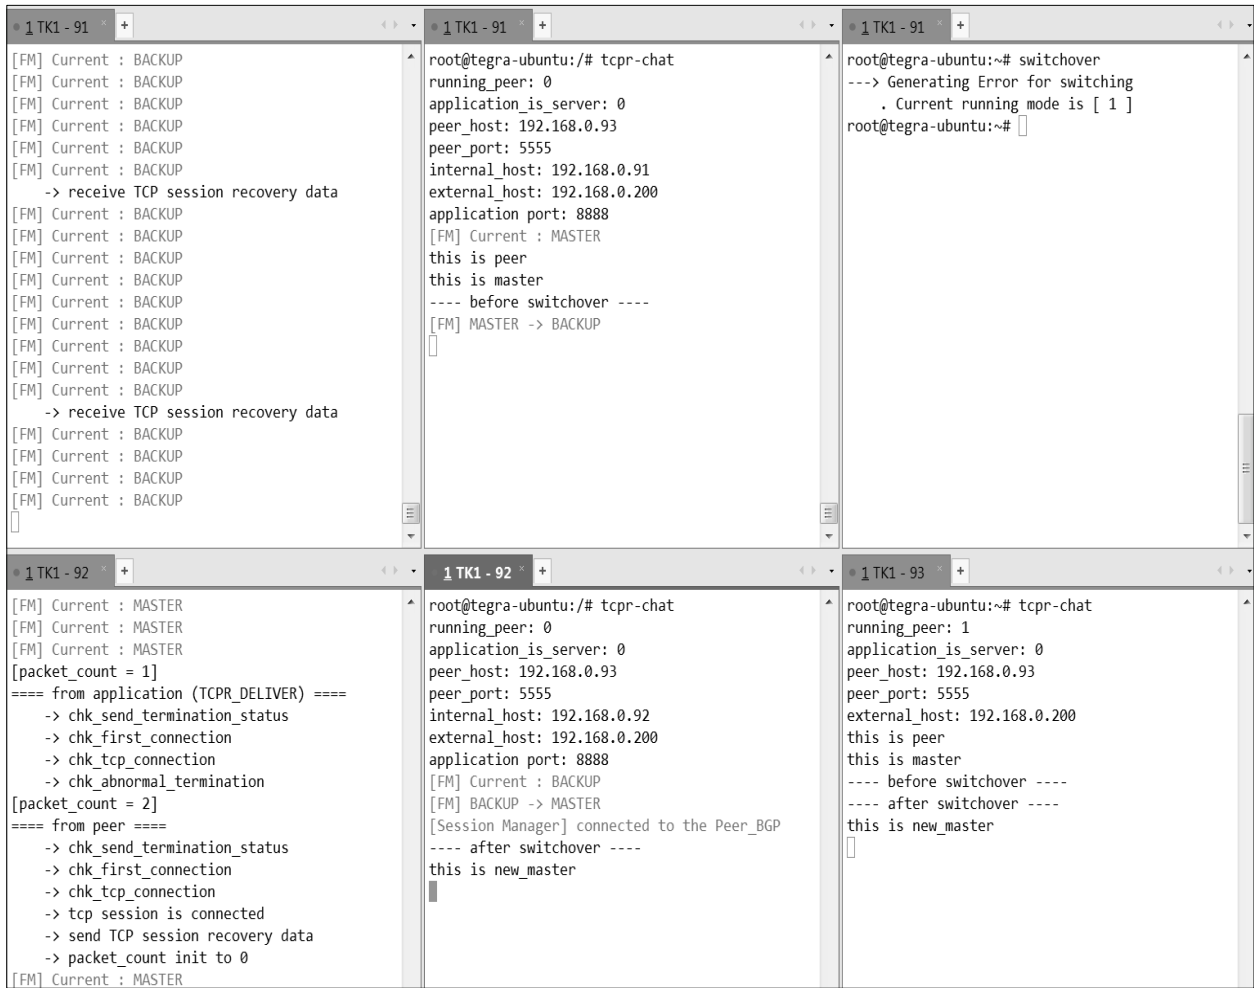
1 TK1 - 91 +

[FM] Current : BACKUP
[FM] Current : BACKUP
[FM] Current : BACKUP
[FM] Current : BACKUP
[FM] Current : BACKUP
[FM] Current : BACKUP
-> receive TCP session recovery data
[FM] Current : BACKUP
[FM] Current : BACKUP
[FM] Current : BACKUP
[FM] Current : BACKUP
[FM] Current : BACKUP
[FM] Current : BACKUP
[FM] Current : BACKUP
[FM] Current : BACKUP
[FM] Current : BACKUP
-> receive TCP session recovery data
[FM] Current : BACKUP
[FM] Current : BACKUP
[FM] Current : BACKUP
[FM] Current : BACKUP

1 TK1 - 91 +

root@tegra-ubuntu:/# tcpr-chat
running_peer: 0
application_is_server: 0
peer_host: 192.168.0.93
peer_port: 5555
internal_host: 192.168.0.91
external_host: 192.168.0.200
application port: 8888
[FM] Current : MASTER
this is peer
this is master
---- before switchover ----
[FM] MASTER -> BACKUP

1 TK1 - 91 +

root@tegra-ubuntu:~# switchover
---> Generating Error for switching
. Current running mode is [ 1 ]
root@tegra-ubuntu:~#

1 TK1 - 92 +

[FM] Current : MASTER
[FM] Current : MASTER
[FM] Current : MASTER
[packet_count = 1]
==== from application (TCPR_DELIVER) ====
-> chk_send_termination_status
-> chk_first_connection
-> chk_tcp_connection
-> chk_abnormal_termination
[packet_count = 2]
==== from peer ====
-> chk_send_termination_status
-> chk_first_connection
-> chk_tcp_connection
-> tcp session is connected
-> send TCP session recovery data
-> packet_count init to 0
[FM] Current : MASTER

1 TK1 - 92 +

root@tegra-ubuntu:/# tcpr-chat
running_peer: 0
application_is_server: 0
peer_host: 192.168.0.93
peer_port: 5555
internal_host: 192.168.0.92
external_host: 192.168.0.200
application port: 8888
[FM] Current : BACKUP
[FM] BACKUP -> MASTER
[Session Manager] connected to the Peer_BGP
---- after switchover ----
this is new_master

1 TK1 - 93 +

root@tegra-ubuntu:~# tcpr-chat
running_peer: 1
application_is_server: 0
peer_host: 192.168.0.93
peer_port: 5555
external_host: 192.168.0.200
this is peer
this is master
---- before switchover ----
---- after switchover ----
this is new_master